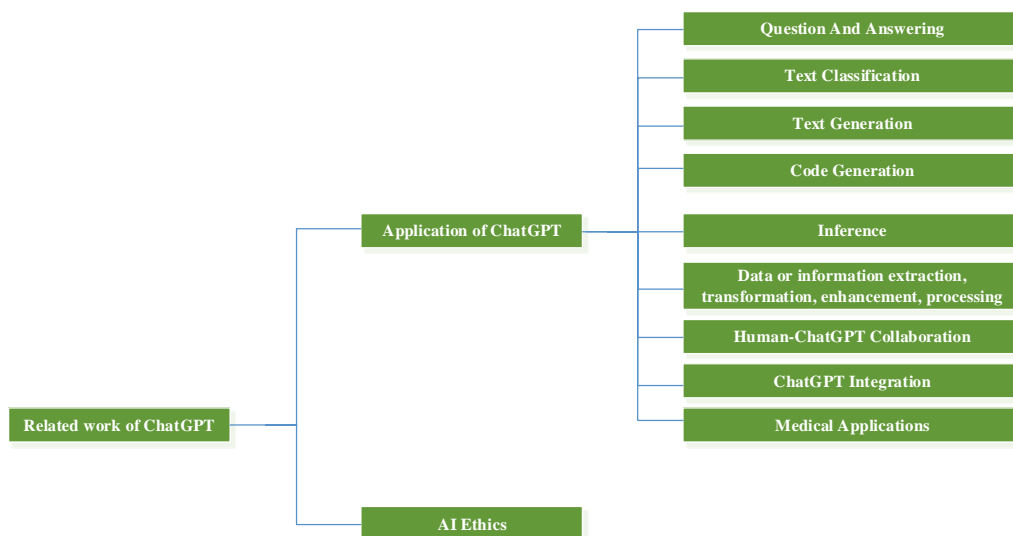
Related work of ChatGPT

Application of ChatGPT

Question And Answering

Text Classification

Text Generation

Code Generation

Inference

Data or information extraction, transformation, enhancement, processing

Human-ChatGPT Collaboration

ChatGPT Integration

Medical Applications

AI Ethics